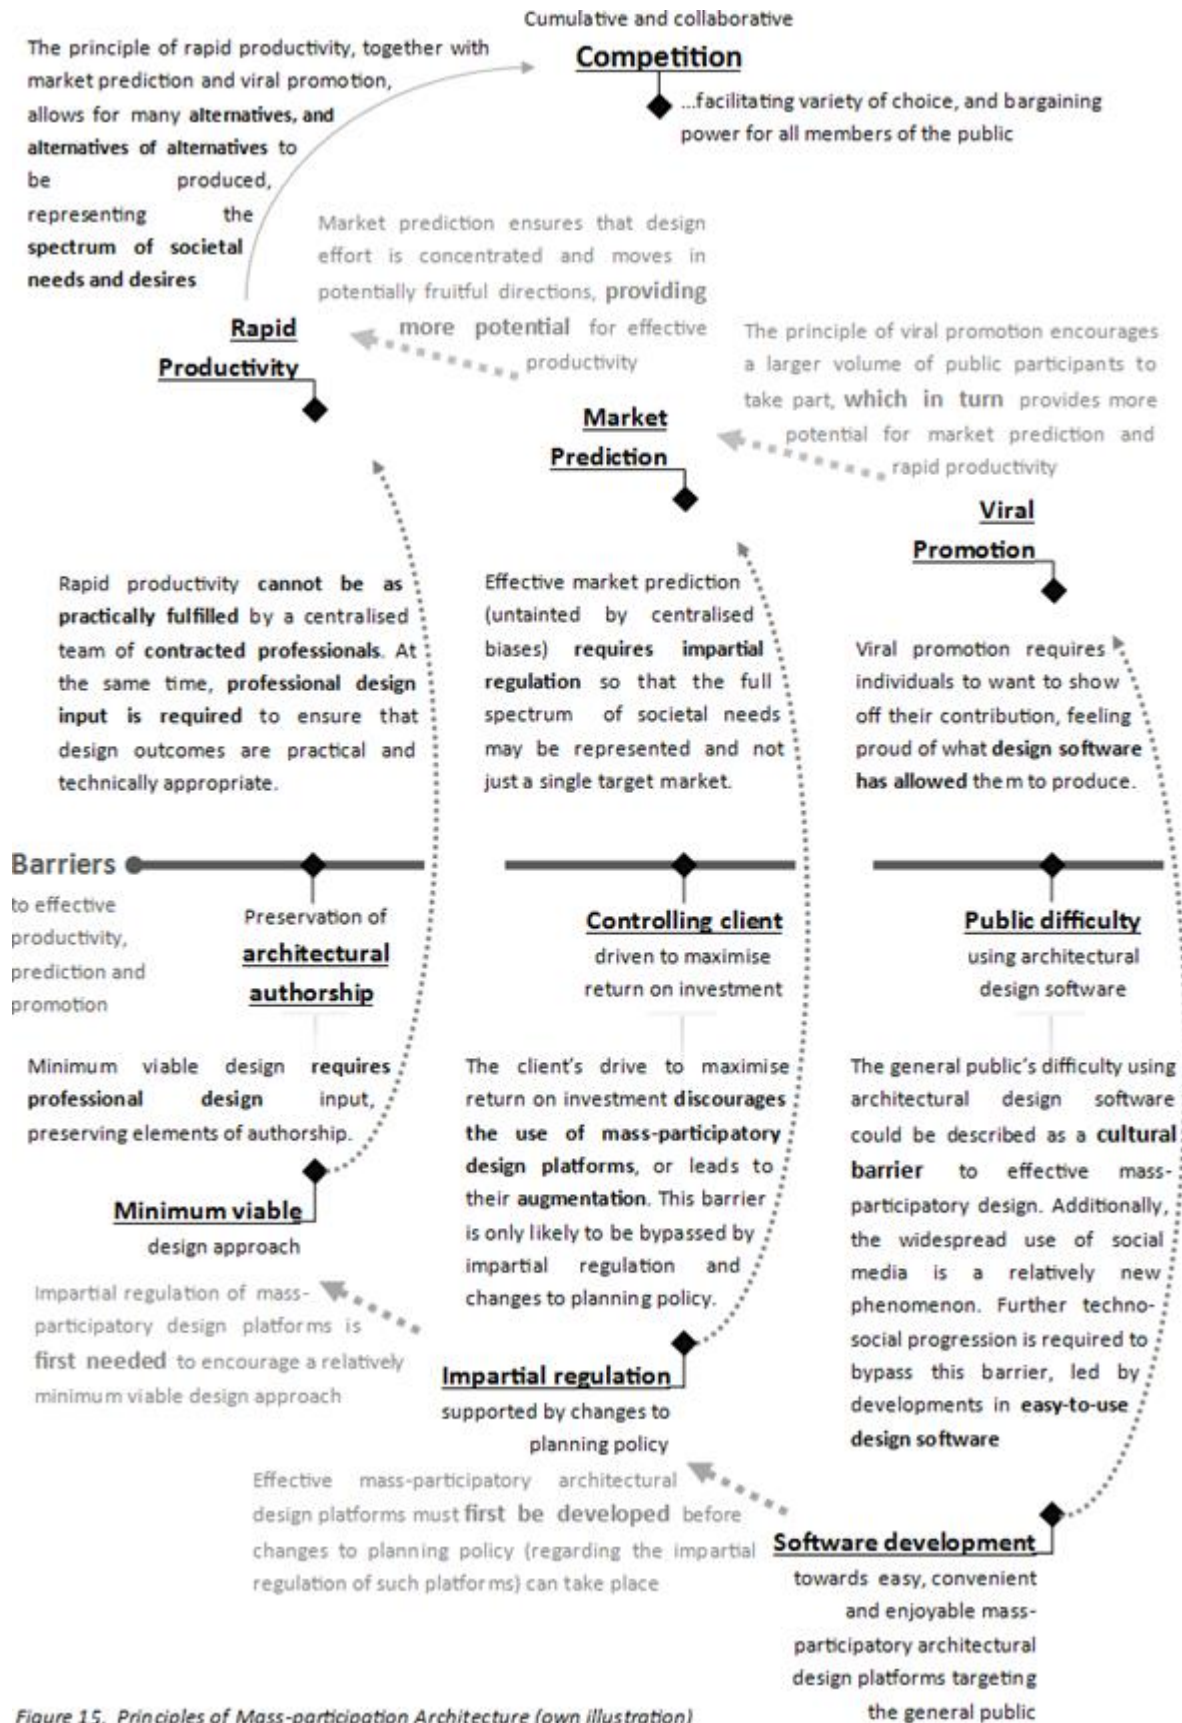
Cumulative and collaborative
Competition
...facilitating variety of choice, and bargaining power for all members of the public

The principle of rapid productivity, together with market prediction and viral promotion, allows for many alternatives, and alternatives of alternatives to be produced, representing the spectrum of societal needs and desires

Market prediction ensures that design effort is concentrated and moves in potentially fruitful directions, providing more potential for effective productivity

Rapid Productivity

The principle of viral promotion encourages a larger volume of public participants to take part, which in turn provides more potential for market prediction and rapid productivity

Market Prediction

Viral Promotion

Rapid productivity cannot be as practically fulfilled by a centralised team of contracted professionals. At the same time, professional design input is required to ensure that design outcomes are practical and technically appropriate.

Effective market prediction (untainted by centralised biases) requires impartial regulation so that the full spectrum of societal needs may be represented and not just a single target market.

Viral promotion requires individuals to want to show off their contribution, feeling proud of what design software has allowed them to produce.

Barriers to effective productivity, prediction and promotion

Preservation of architectural authorship

Controlling client driven to maximise return on investment

Public difficulty using architectural design software

Minimum viable design requires professional design input, preserving elements of authorship.

The client's drive to maximise return on investment discourages the use of mass-participatory design platforms, or leads to their augmentation. This barrier is only likely to be bypassed by impartial regulation and changes to planning policy.

The general public's difficulty using architectural design software could be described as a cultural barrier to effective mass-participatory design. Additionally, the widespread use of social media is a relatively new phenomenon. Further techno-social progression is required to bypass this barrier, led by developments in easy-to-use design software

Minimum viable design approach

Impartial regulation of mass-participatory design platforms is first needed to encourage a relatively minimum viable design approach

Impartial regulation supported by changes to planning policy

Effective mass-participatory architectural design platforms must first be developed before changes to planning policy (regarding the impartial regulation of such platforms) can take place

Software development towards easy, convenient and enjoyable mass-participatory architectural design platforms targeting the general public

Figure 15. Principles of Mass-participation Architecture (own illustration)